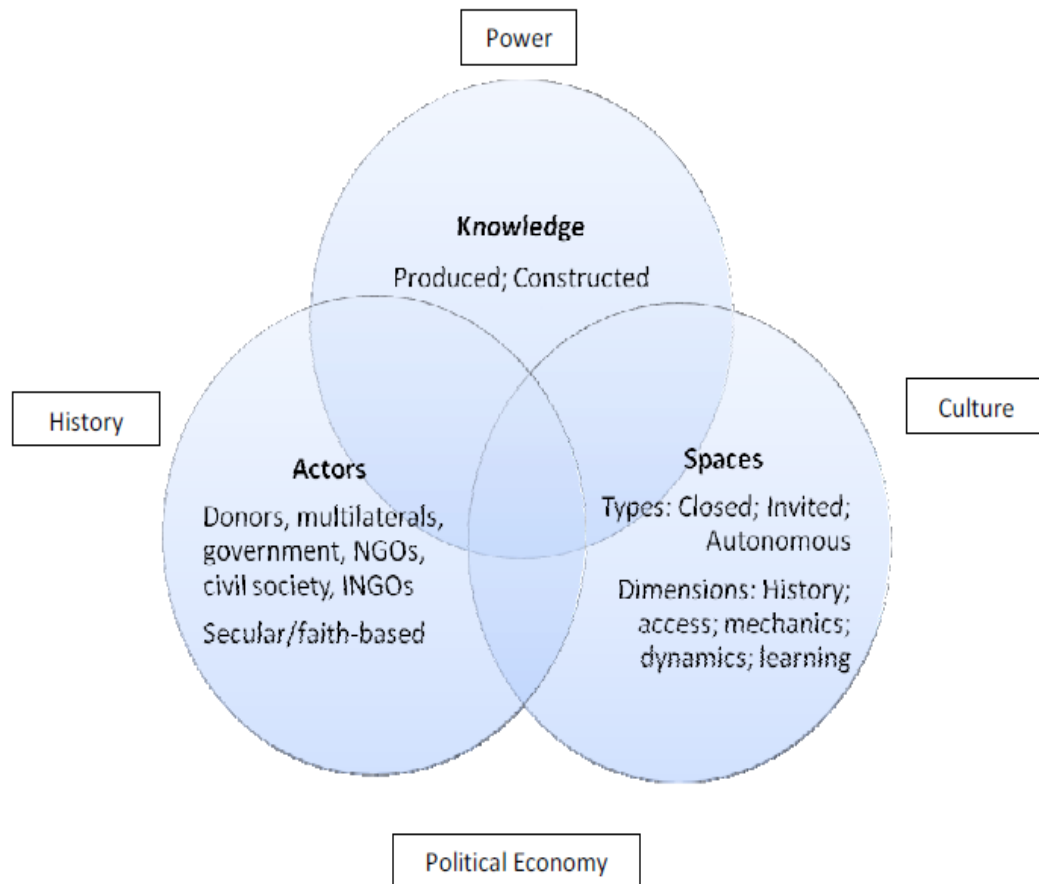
Power

Knowledge

Produced; Constructed

History

Culture

Actors

Donors, multilaterals, government, NGOs, civil society, INGOs

Secular/faith-based

Spaces

Types: Closed; Invited; Autonomous

Dimensions: History; access; mechanics; dynamics; learning

Political Economy